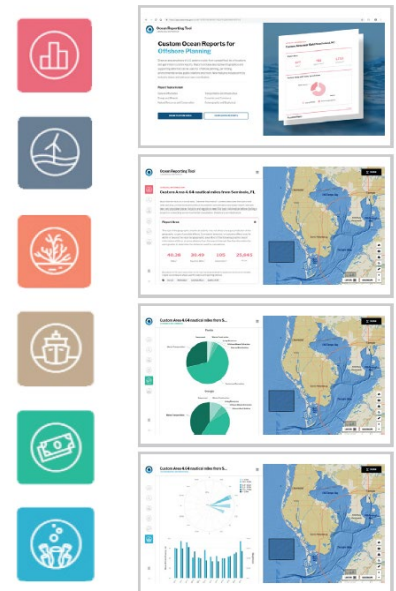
Ocean Reporting Tool

Custom Ocean Reports for Offshore Planning

Ocean Reporting Tool

Custom Area A 5.6 nautical miles from Sarasota, FL

Custom Area A 5.6 nautical miles from S...

Custom Area A 5.6 nautical miles from S...